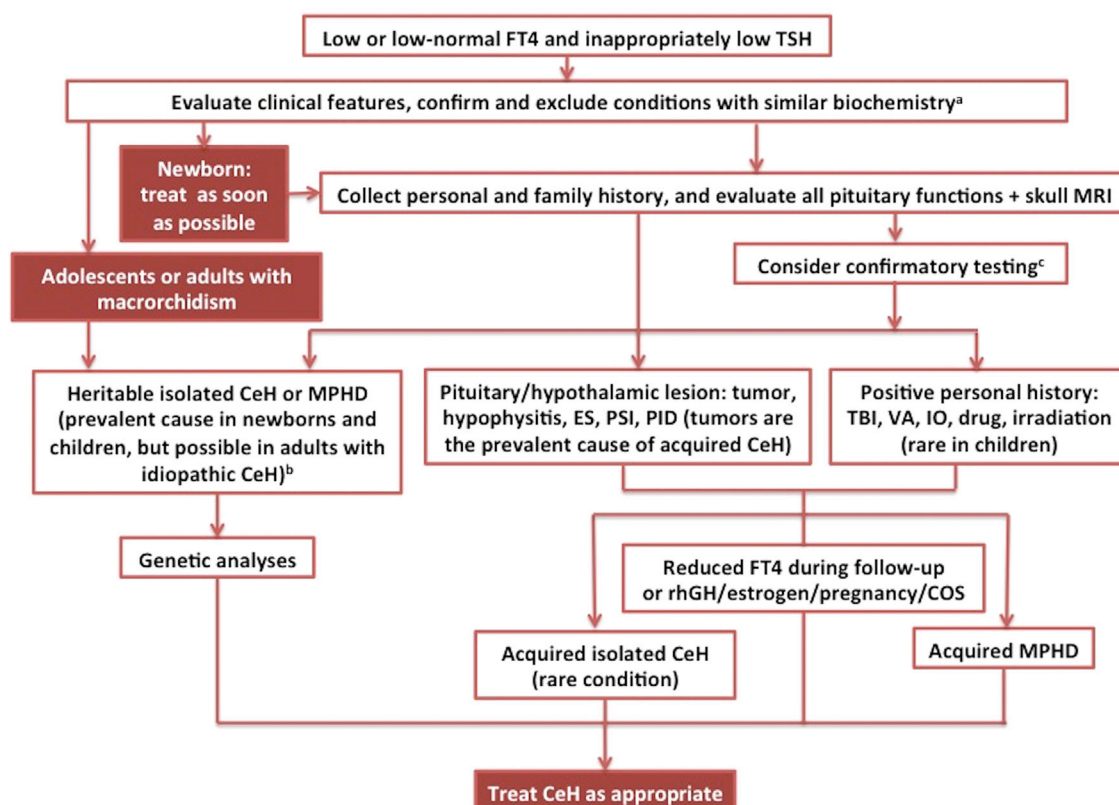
Low or low-normal FT4 and inappropriately low TSH

Evaluate clinical features, confirm and exclude conditions with similar biochemistry$^{a}$

Newborn: treat as soon as possible

Collect personal and family history, and evaluate all pituitary functions + skull MRI

Adolescents or adults with macrorchidism

Consider confirmatory testing$^{c}$

Heritable isolated CeH or MPHD (prevalent cause in newborns and children, but possible in adults with idiopathic CeH)$^{b}$

Pituitary/hypothalamic lesion: tumor, hypophysitis, ES, PSI, PID (tumors are the prevalent cause of acquired CeH)

Positive personal history: TBI, VA, IO, drug, irradiation (rare in children)

Genetic analyses

Reduced FT4 during follow-up or rhGH/estrogen/pregnancy/COS

Acquired isolated CeH (rare condition)

Acquired MPHD

Treat CeH as appropriate